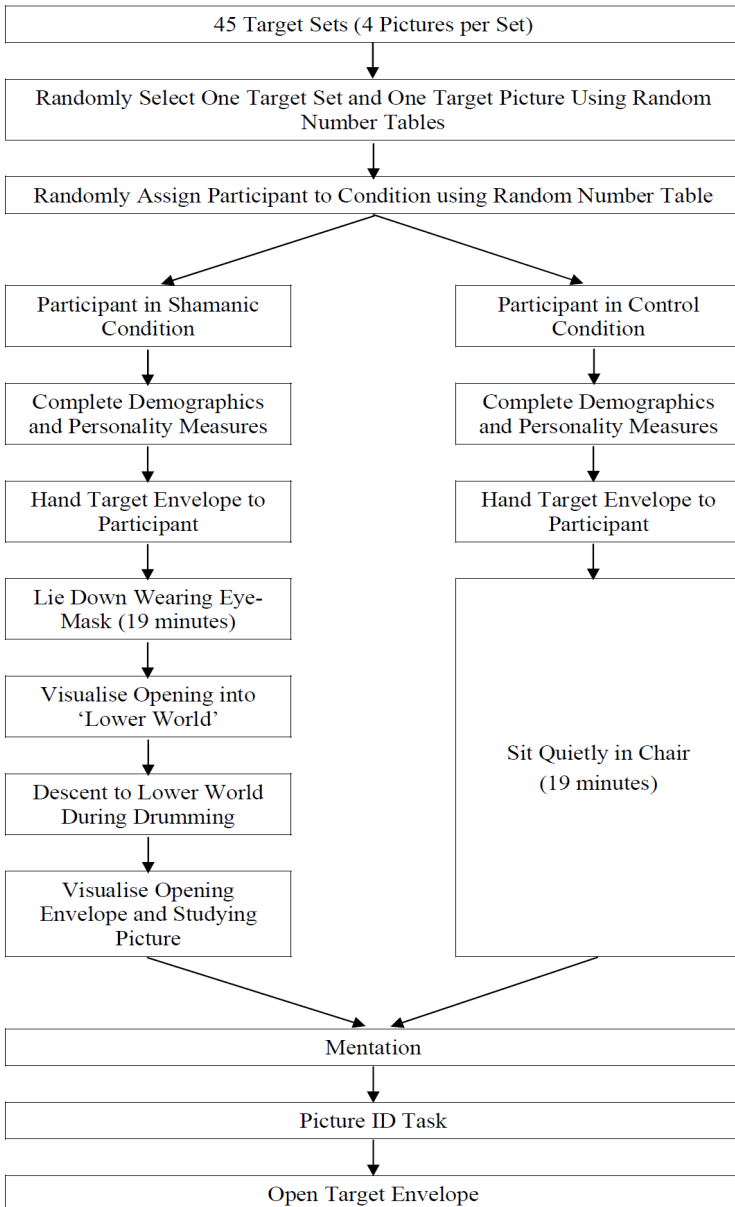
45 Target Sets (4 Pictures per Set)

Randomly Select One Target Set and One Target Picture Using Random Number Tables

Randomly Assign Participant to Condition using Random Number Table

Participant in Shamanic Condition

Complete Demographics and Personality Measures

Hand Target Envelope to Participant

Lie Down Wearing Eye-Mask (19 minutes)

Visualise Opening into 'Lower World'

Descent to Lower World During Drumming

Visualise Opening Envelope and Studying Picture

Participant in Control Condition

Complete Demographics and Personality Measures

Hand Target Envelope to Participant

Sit Quietly in Chair (19 minutes)

Mentation

Picture ID Task

Open Target Envelope